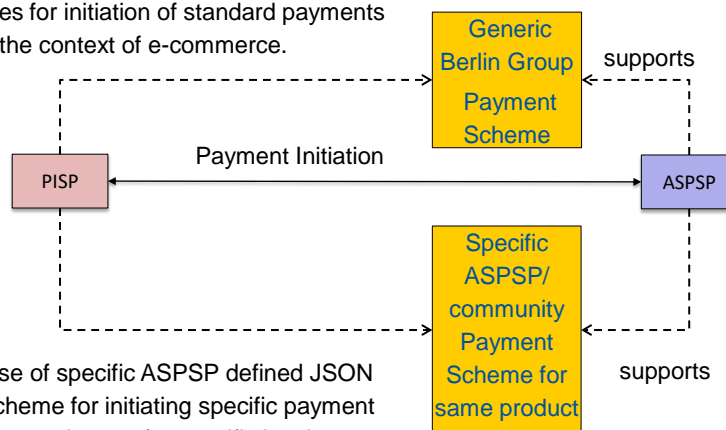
es for initiation of standard payments the context of e-commerce.

Generic Berlin Group Payment Scheme

supports

PISP

Payment Initiation

ASPSP

Specific ASPSP/ community Payment Scheme for same product

se of specific ASPSP defined JSON cheme for initiating specific payment

supports